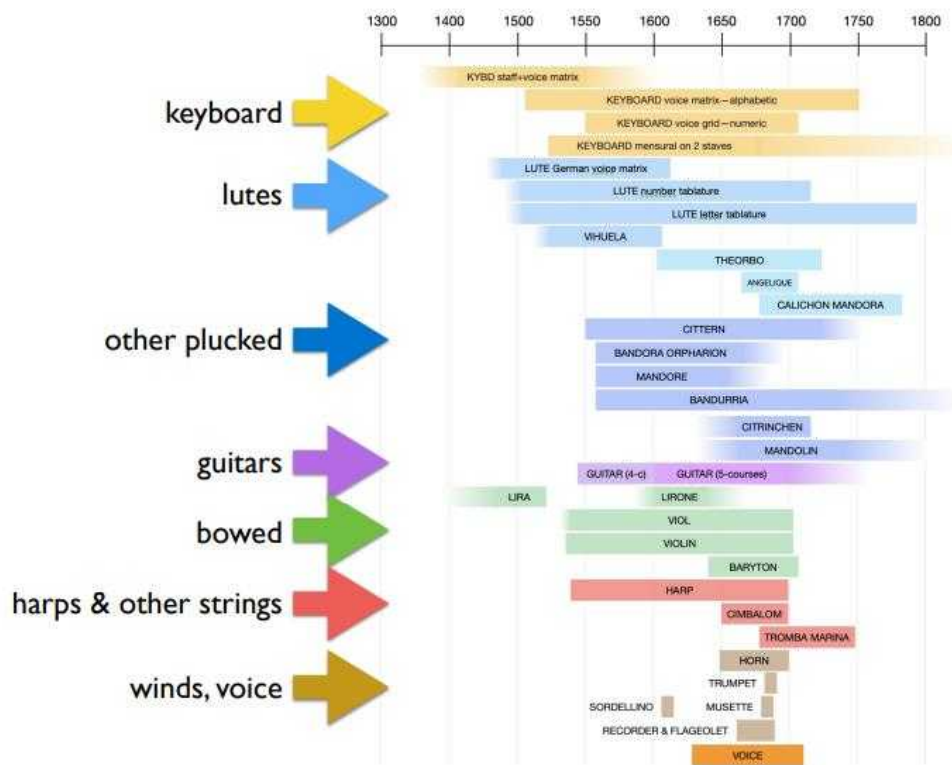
1300 1400 1500 1550 1600 1650 1700 1750 1800

keyboard
KYBD staff+voice matrix
KEYBOARD voice matrix – alphabetic
KEYBOARD voice grid – numeric
KEYBOARD mensural on 2 staves

lutes
LUTE German voice matrix
LUTE number tablature
LUTE letter tablature
VIHUELA
THEORBO
ANGELIQUE
CALICHON MANDORA

other plucked
CITTERN
BANDORA ORPHARION
MANDORE
BANDURRIA
CITRINCHEN
MANDOLIN

guitars
GUITAR (4-c)
GUITAR (5-courses)

bowed
LIRA
LIRONE
VIOL
VIOLIN
BARYTON

harps & other strings
HARP
CIMBALOM
TROMBA MARINA

winds, voice
HORN
TRUMPET
SORDELLINO
MUSETTE
RECORDER & FLAGEOLET
VOICE